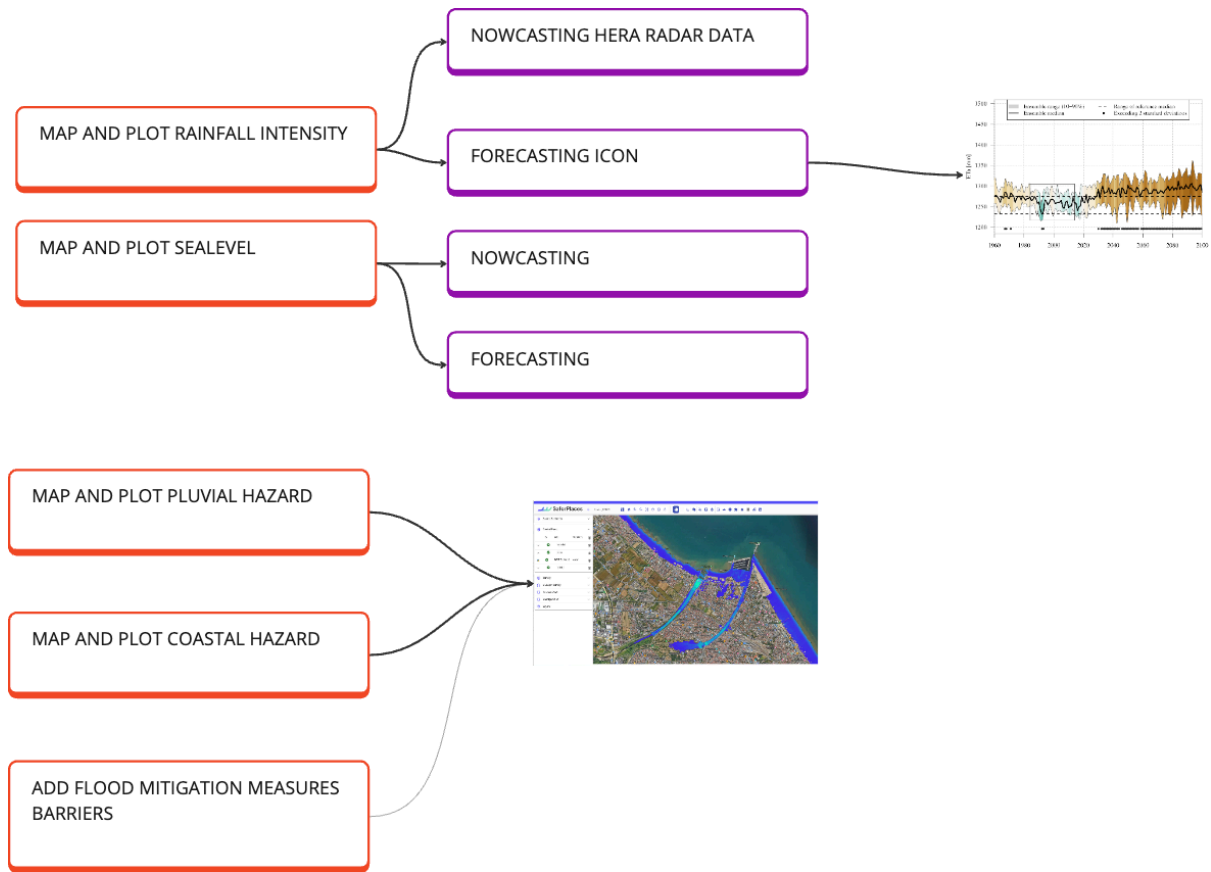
MAP AND PLOT RAINFALL INTENSITY

NOWCASTING HERA RADAR DATA

FORECASTING ICON

MAP AND PLOT SEALEVEL

NOWCASTING

FORECASTING

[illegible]

1960 1980 2000 2020 2040 2060 2080 2100

MAP AND PLOT PLUVIAL HAZARD

MAP AND PLOT COASTAL HAZARD

ADD FLOOD MITIGATION MEASURES BARRIERS

SaferPlaces